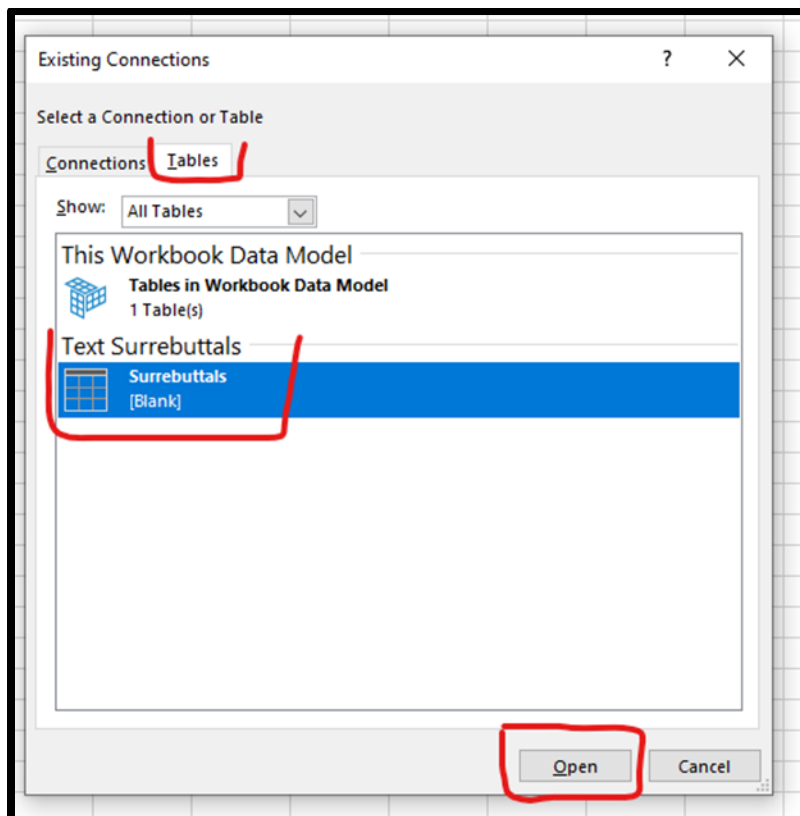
Existing Connections

?

X

Select a Connection or Table

Connections

Tables

Show: All Tables

This Workbook Data Model

Tables in Workbook Data Model

1 Table(s)

Text Surrebuttals

Surrebuttals

[Blank]

Open

Cancel